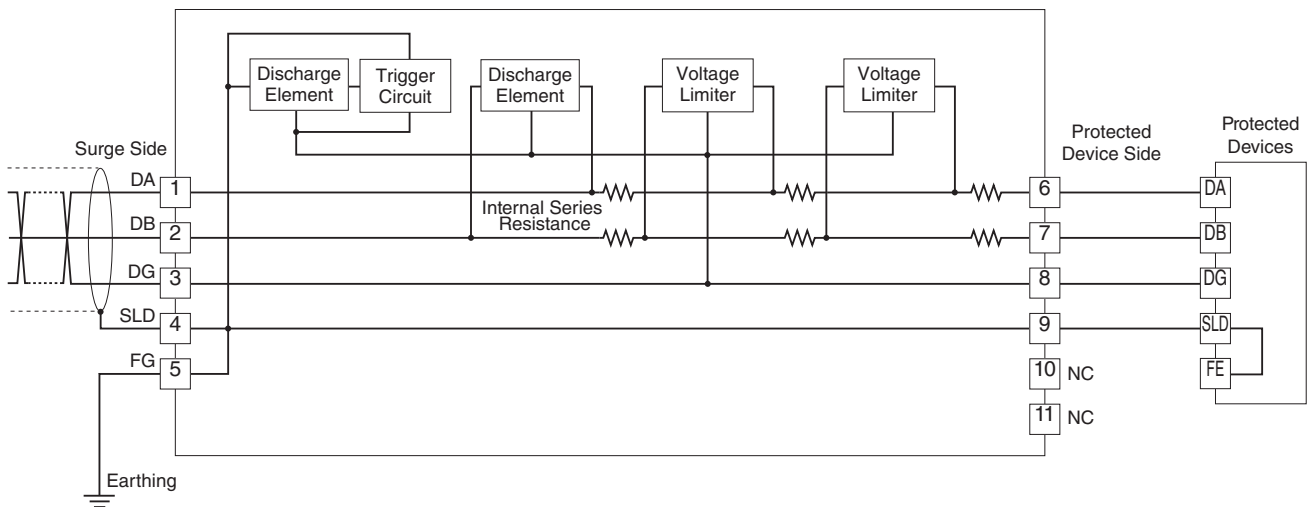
Discharge Element
Trigger Circuit
Discharge Element
Voltage Limiter
Voltage Limiter

Surge Side
DA 1
DB 2
DG 3
SLD 4
FG 5
Earthing

Internal Series Resistance

Protected Device Side
6
7
8
9
10 NC
11 NC

Protected Devices
DA
DB
DG
SLD
FE